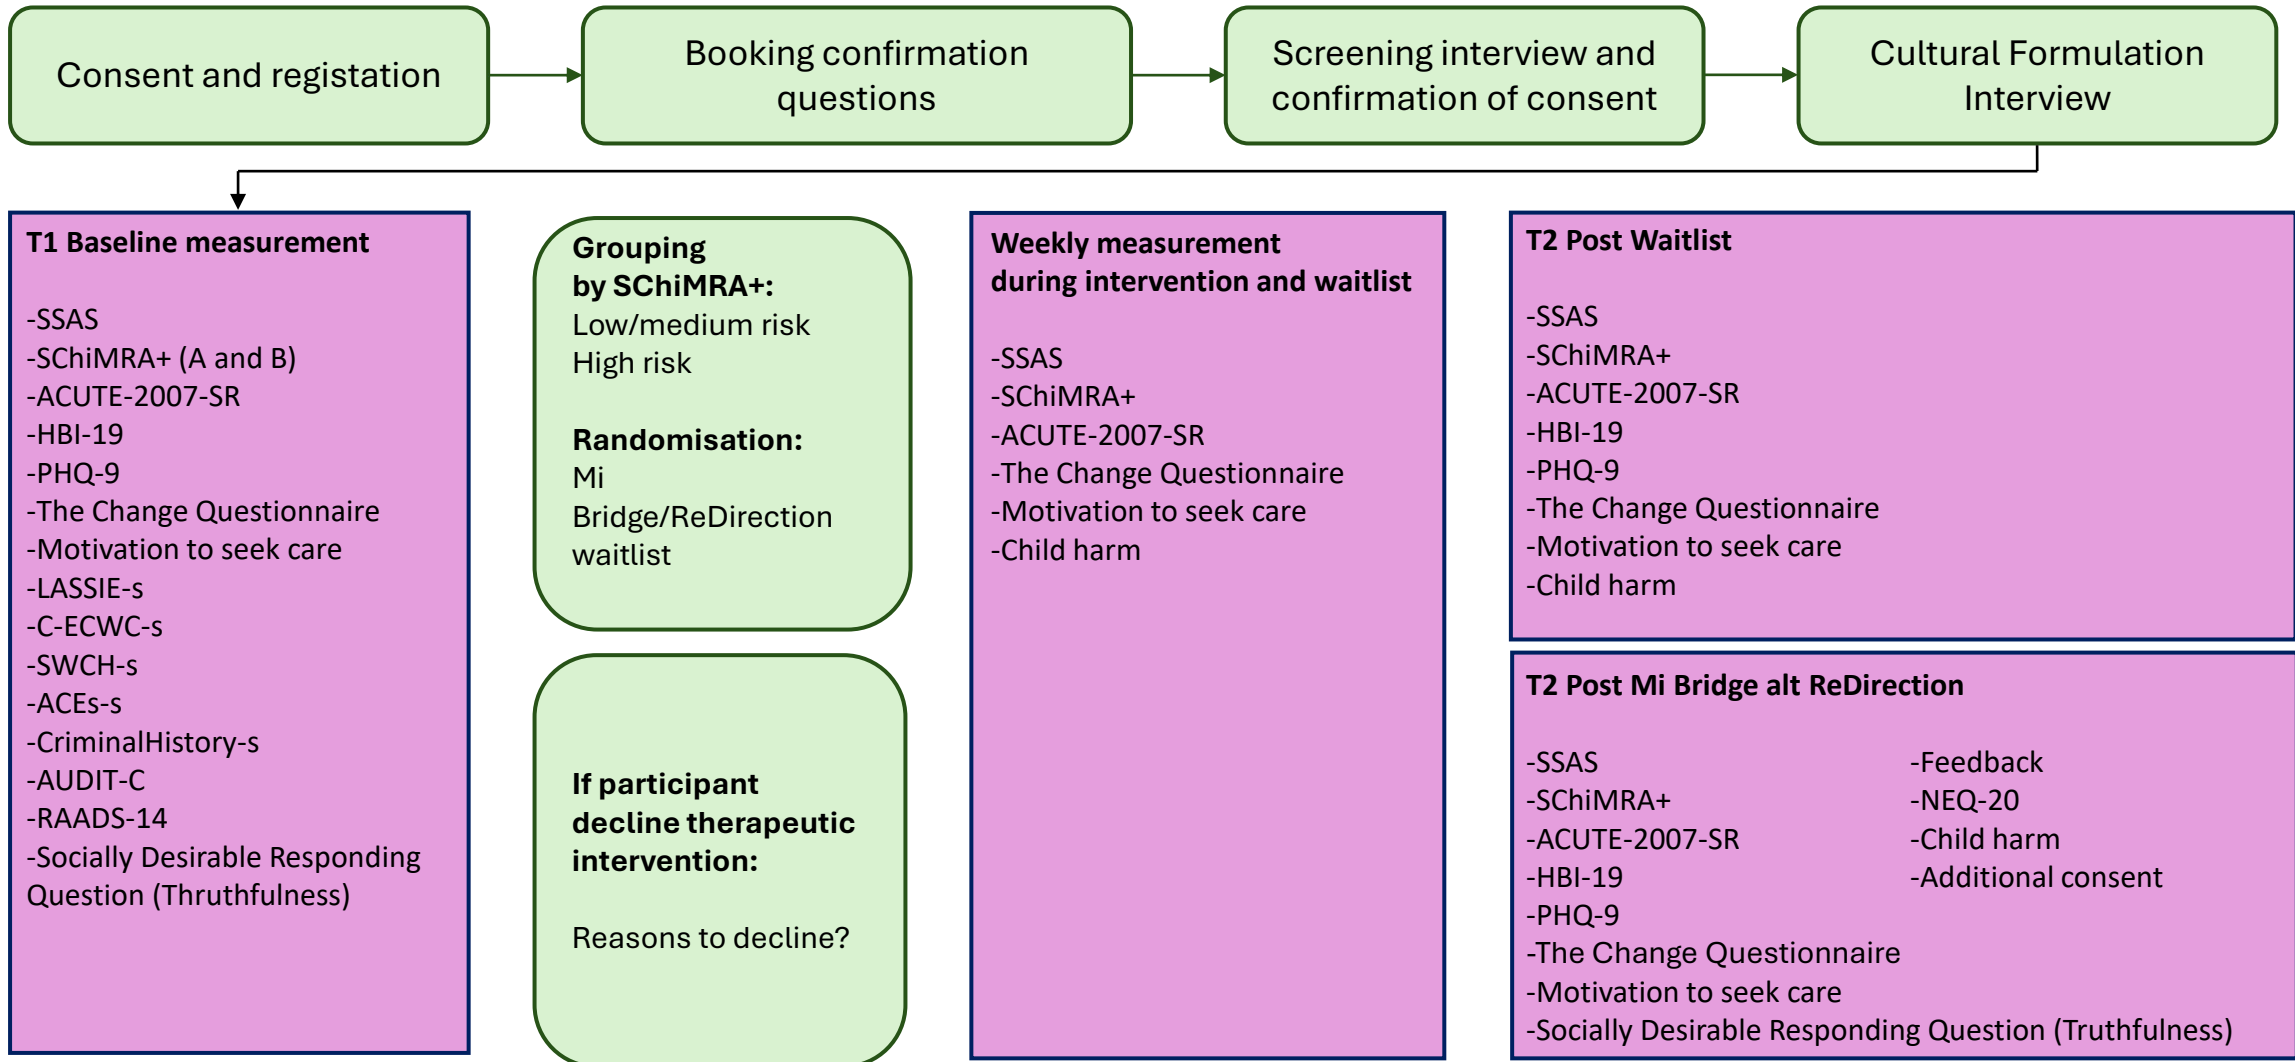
Consent and registation

Booking confirmation questions

Screening interview and confirmation of consent

Cultural Formulation Interview

T1 Baseline measurement

-SSAS
-SChiMRA+ (A and B)
-ACUTE-2007-SR
-HBI-19
-PHQ-9
-The Change Questionnaire
-Motivation to seek care
-LASSIE-s
-C-ECWC-s
-SWCH-s
-ACEs-s
-CriminalHistory-s
-AUDIT-C
-RAADS-14
-Socially Desirable Responding Question (Thruthfulness)

Grouping by SChiMRA+:
Low/medium risk
High risk

Randomisation:
Mi
Bridge/ReDirection
waitlist

If participant decline therapeutic intervention:

Reasons to decline?

Weekly measurement during intervention and waitlist

-SSAS
-SChiMRA+
-ACUTE-2007-SR
-The Change Questionnaire
-Motivation to seek care
-Child harm

T2 Post Waitlist

-SSAS
-SChiMRA+
-ACUTE-2007-SR
-HBI-19
-PHQ-9
-The Change Questionnaire
-Motivation to seek care
-Child harm

T2 Post Mi Bridge alt ReDirection

-SSAS
-SChiMRA+
-ACUTE-2007-SR
-HBI-19
-PHQ-9
-The Change Questionnaire
-Motivation to seek care
-Socially Desirable Responding Question (Truthfulness)

-Feedback
-NEQ-20
-Child harm
-Additional consent